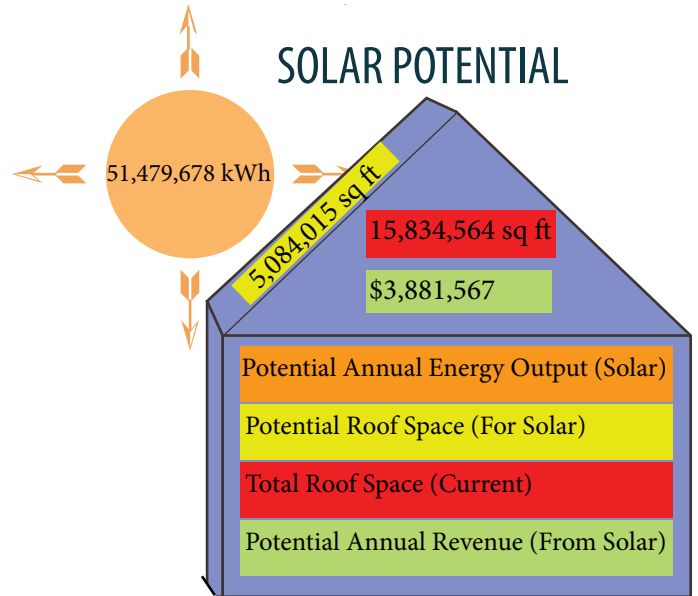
SOLAR POTENTIAL

51,479,678 kWh

5,084,015 sq ft

15,834,564 sq ft

$3,881,567

Potential Annual Energy Output (Solar)

Potential Roof Space (For Solar)

Total Roof Space (Current)

Potential Annual Revenue (From Solar)